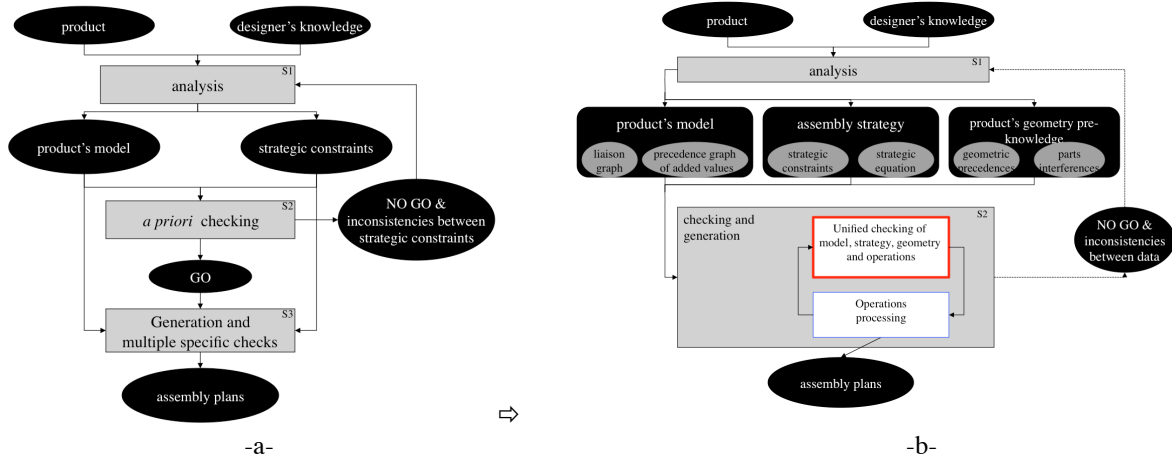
product

designer's knowledge

analysis

S1

product's model

strategic constraints

*a priori* checking

S2

NO GO & inconsistencies between strategic constraints

GO

Generation and multiple specific checks

S3

assembly plans

-a-

⇨

product

designer's knowledge

analysis

S1

product's model

liaison graph

precedence graph of added values

assembly strategy

strategic constraints

strategic equation

product's geometry pre-knowledge

geometric precedences

parts interferences

checking and generation

S2

Unified checking of model, strategy, geometry and operations

Operations processing

NO GO & inconsistencies between data

assembly plans

-b-